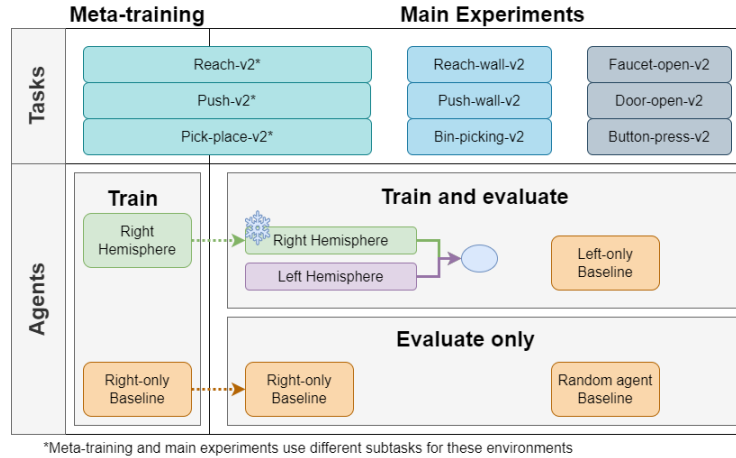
Meta-training

Main Experiments

Tasks

Reach-v2*

Push-v2*

Pick-place-v2*

Reach-wall-v2

Push-wall-v2

Bin-picking-v2

Faucet-open-v2

Door-open-v2

Button-press-v2

Agents

Train

Right Hemisphere

Right-only Baseline

Train and evaluate

Right Hemisphere

Left Hemisphere

Left-only Baseline

Evaluate only

Right-only Baseline

Random agent Baseline

*Meta-training and main experiments use different subtasks for these environments